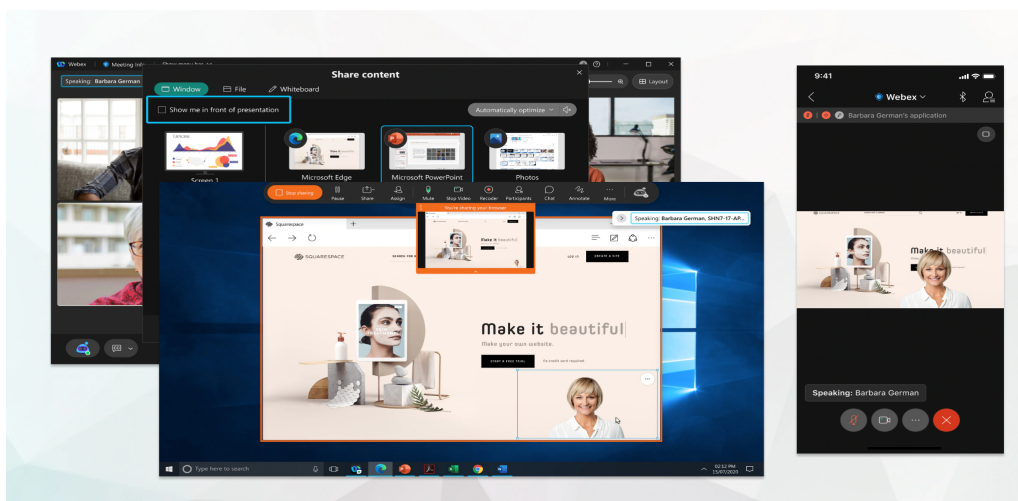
Webex | Meeting Info | Show menu bar

Speaking: Barbara German

Layout

Share content

Window File Whiteboard

Show me in front of presentation

Automatically optimize

Screen 1

Microsoft Edge

Microsoft PowerPoint

Photos

Stop sharing Pause Share Assign Mute Stop Video Recorder Participants Chat Annotate More

You're sharing your browser

Speaking: Barbara German, SHN7-17-AP...

Squarespace

SQUARESPACE

Make it beautiful

Make your own website.

START A FREE TRIAL

Make it beautiful

Type here to search

02:52 PM 15/07/2020

9:41

Webex

Barbara German's application

Make it beautiful

Speaking: Barbara German